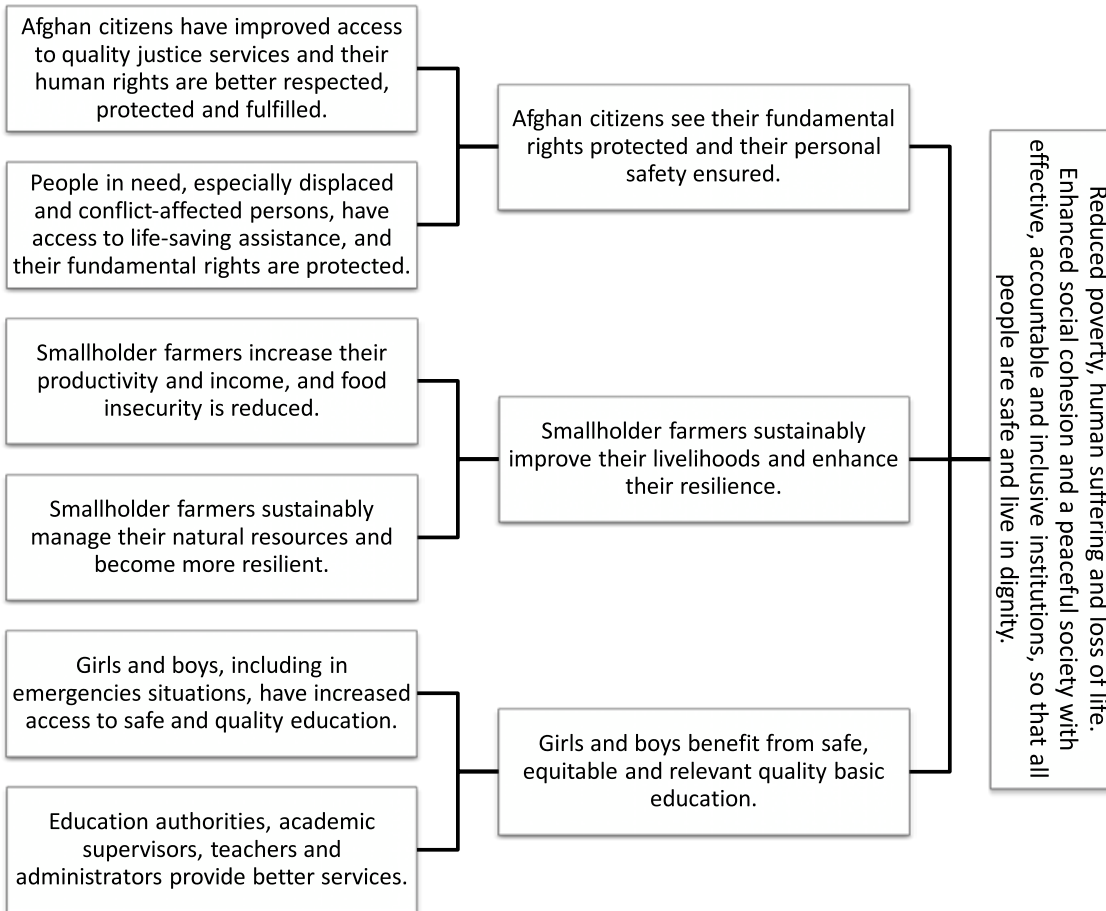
Afghan citizens have improved access to quality justice services and their human rights are better respected, protected and fulfilled.

People in need, especially displaced and conflict-affected persons, have access to life-saving assistance, and their fundamental rights are protected.

Afghan citizens see their fundamental rights protected and their personal safety ensured.

Smallholder farmers increase their productivity and income, and food insecurity is reduced.

Smallholder farmers sustainably manage their natural resources and become more resilient.

Smallholder farmers sustainably improve their livelihoods and enhance their resilience.

Girls and boys, including in emergencies situations, have increased access to safe and quality education.

Education authorities, academic supervisors, teachers and administrators provide better services.

Girls and boys benefit from safe, equitable and relevant quality basic education.

Reduced poverty, human suffering and loss of life. Enhanced social cohesion and a peaceful society with effective, accountable and inclusive institutions, so that all people are safe and live in dignity.